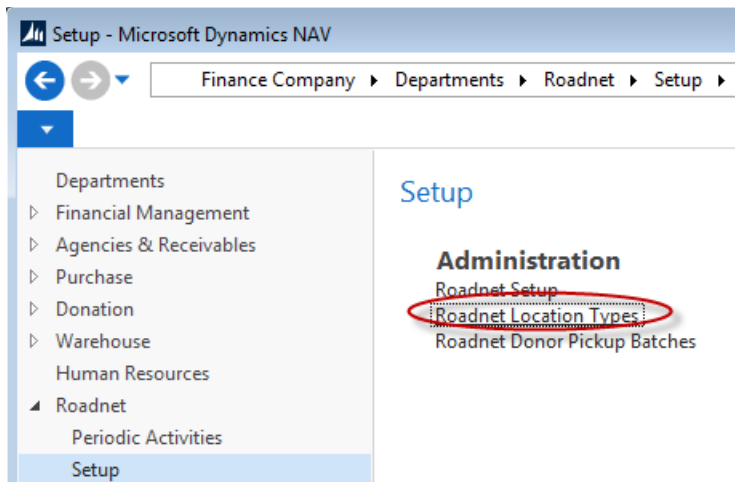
Setup - Microsoft Dynamics NAV

Finance Company ▸ Departments ▸ Roadnet ▸ Setup ▸

Departments
Financial Management
Agencies & Receivables
Purchase
Donation
Warehouse
Human Resources
Roadnet
Periodic Activities
Setup

Setup

Administration
Roadnet Setup
Roadnet Location Types
Roadnet Donor Pickup Batches